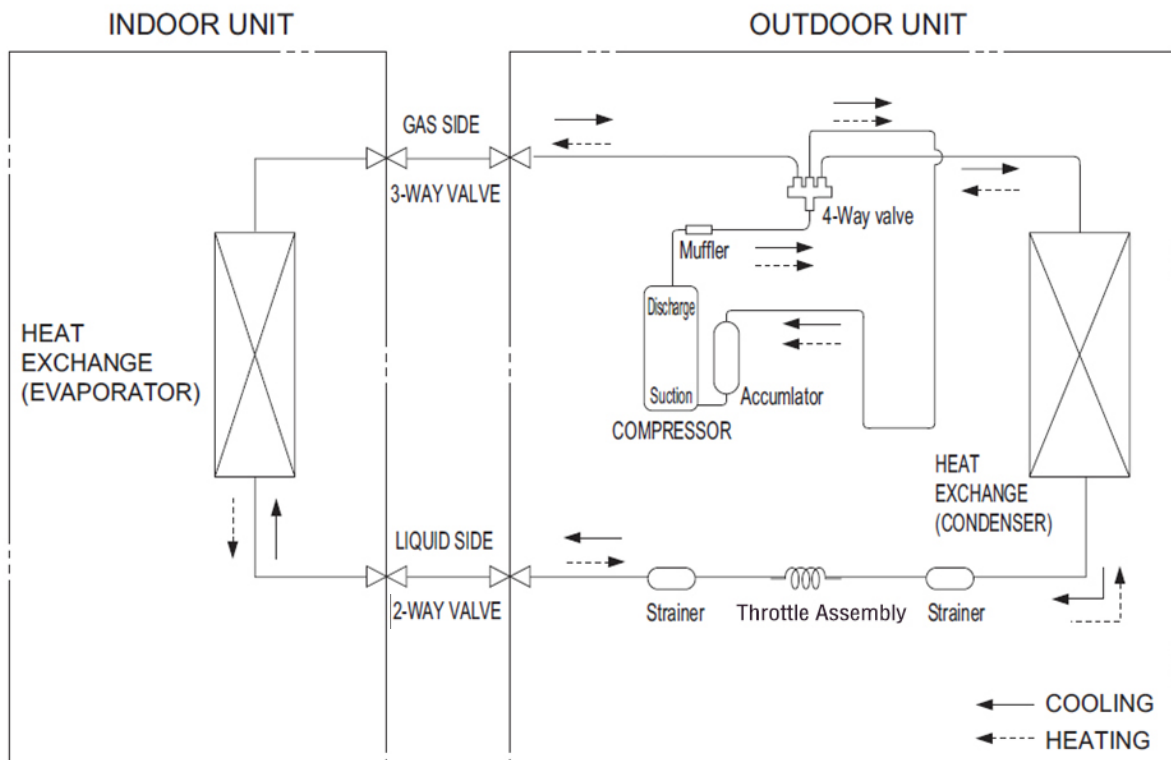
INDOOR UNIT

OUTDOOR UNIT

GAS SIDE

3-WAY VALVE

4-Way valve

Muffler

HEAT EXCHANGE (EVAPORATOR)

Discharge

Suction

Accumulator

COMPRESSOR

HEAT EXCHANGE (CONDENSER)

LIQUID SIDE

2-WAY VALVE

Strainer

Throttle Assembly

Strainer

COOLING

HEATING